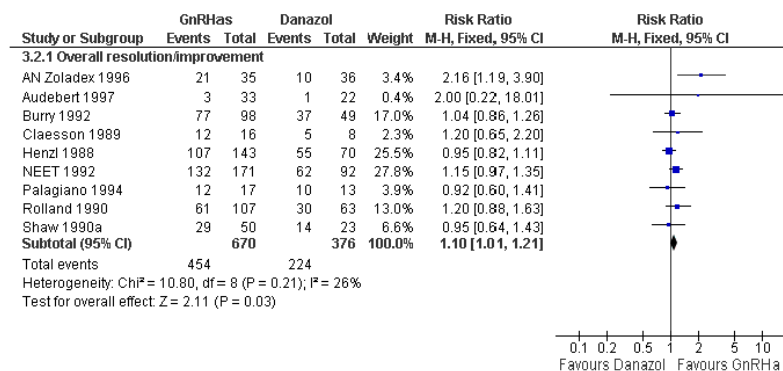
| Study or Subgroup | GnRHas Events | GnRHas Total | Danazol Events | Danazol Total | Weight | Risk Ratio M-H, Fixed, 95% CI |
|---|---|---|---|---|---|---|
| **3.2.1 Overall resolution/improvement** | | | | | | |
| AN Zoladex 1996 | 21 | 35 | 10 | 36 | 3.4% | 2.16 [1.19, 3.90] |
| Audebert 1997 | 3 | 33 | 1 | 22 | 0.4% | 2.00 [0.22, 18.01] |
| Burry 1992 | 77 | 98 | 37 | 49 | 17.0% | 1.04 [0.86, 1.26] |
| Claesson 1989 | 12 | 16 | 5 | 8 | 2.3% | 1.20 [0.65, 2.20] |
| Henzl 1988 | 107 | 143 | 55 | 70 | 25.5% | 0.95 [0.82, 1.11] |
| NEET 1992 | 132 | 171 | 62 | 92 | 27.8% | 1.15 [0.97, 1.35] |
| Palagiano 1994 | 12 | 17 | 10 | 13 | 3.9% | 0.92 [0.60, 1.41] |
| Rolland 1990 | 61 | 107 | 30 | 63 | 13.0% | 1.20 [0.88, 1.63] |
| Shaw 1990a | 29 | 50 | 14 | 23 | 6.6% | 0.95 [0.64, 1.43] |
| **Subtotal (95% CI)** | | **670** | | **376** | **100.0%** | **1.10 [1.01, 1.21]** |
| Total events | 454 | | 224 | | | |

Heterogeneity: Chi² = 10.80, df = 8 (P = 0.21); I² = 26%
Test for overall effect: Z = 2.11 (P = 0.03)

Risk Ratio
M-H, Fixed, 95% CI

0.1 0.2 0.5 1 2 5 10
Favours Danazol Favours GnRHa